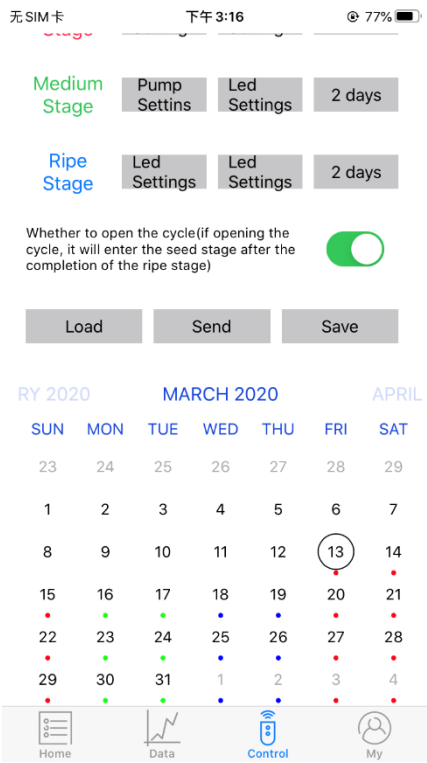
无 SIM 卡 下午 3:16 77%

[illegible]

Medium Stage | Pump Settins | Led Settings | 2 days

Ripe Stage | Led Settings | Led Settings | 2 days

Whether to open the cycle(if opening the cycle, it will enter the seed stage after the completion of the ripe stage)

Load Send Save

RY 2020 MARCH 2020 APRIL

| SUN | MON | TUE | WED | THU | FRI | SAT |
|---|---|---|---|---|---|---|
| 23 | 24 | 25 | 26 | 27 | 28 | 29 |
| 1 | 2 | 3 | 4 | 5 | 6 | 7 |
| 8 | 9 | 10 | 11 | 12 | 13 | 14 |
| 15 | 16 | 17 | 18 | 19 | 20 | 21 |
| 22 | 23 | 24 | 25 | 26 | 27 | 28 |
| 29 | 30 | 31 | 1 | 2 | 3 | 4 |

Home Data Control My